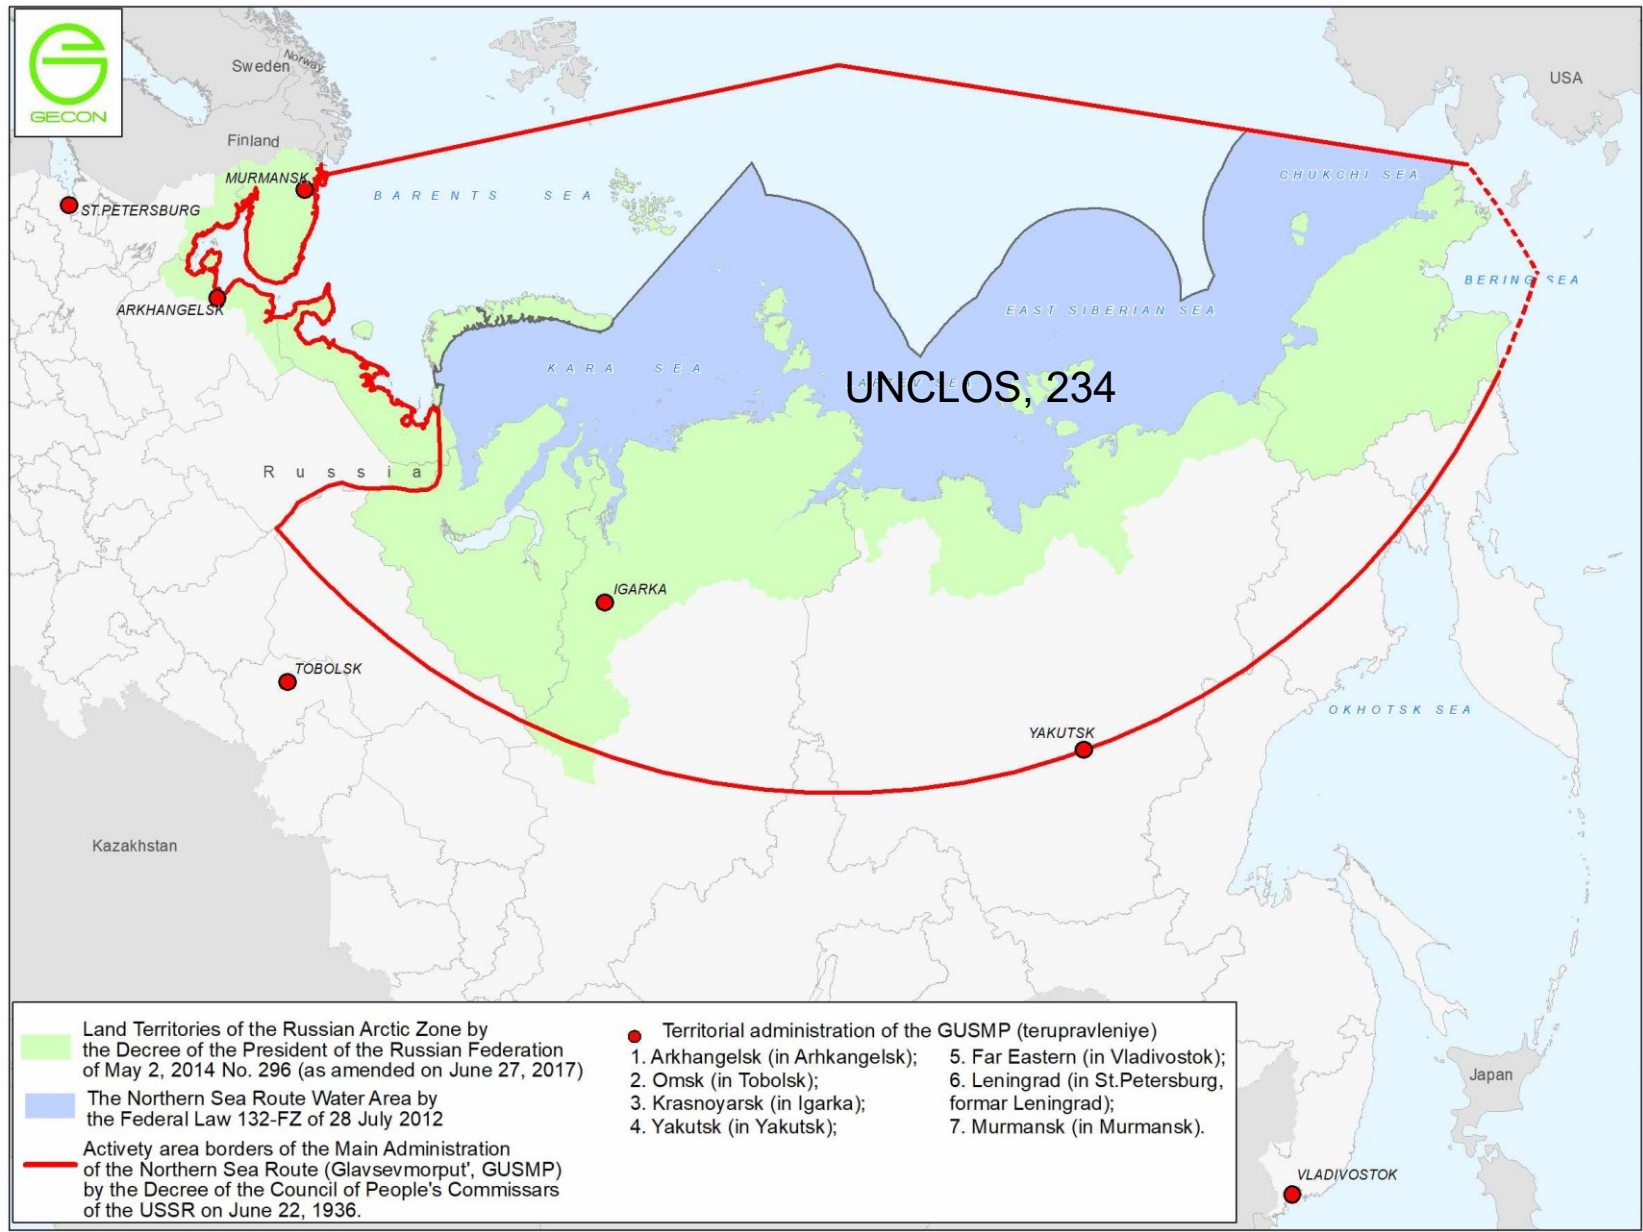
GECON

Sweden
Norway
Finland
USA
MURMANSK
ST.PETERSBURG
BARENTS SEA
CHUKCHI SEA
BERING SEA
ARKHANGELSK
EAST SIBERIAN SEA
KARA SEA
UNCLOS, 234
Russia
IGARKA
TOBOLSK
OKHOTSK SEA
YAKUTSK
Kazakhstan
Japan
VLADIVOSTOK

Land Territories of the Russian Arctic Zone by the Decree of the President of the Russian Federation of May 2, 2014 No. 296 (as amended on June 27, 2017)

The Northern Sea Route Water Area by the Federal Law 132-FZ of 28 July 2012

Activety area borders of the Main Administration of the Northern Sea Route (Glavsevmorput', GUSMP) by the Decree of the Council of People's Commissars of the USSR on June 22, 1936.

Territorial administration of the GUSMP (terupravleniye)
1. Arkhangelsk (in Arhkangelsk);
2. Omsk (in Tobolsk);
3. Krasnoyarsk (in Igarka);
4. Yakutsk (in Yakutsk);
5. Far Eastern (in Vladivostok);
6. Leningrad (in St.Petersburg, formar Leningrad);
7. Murmansk (in Murmansk).